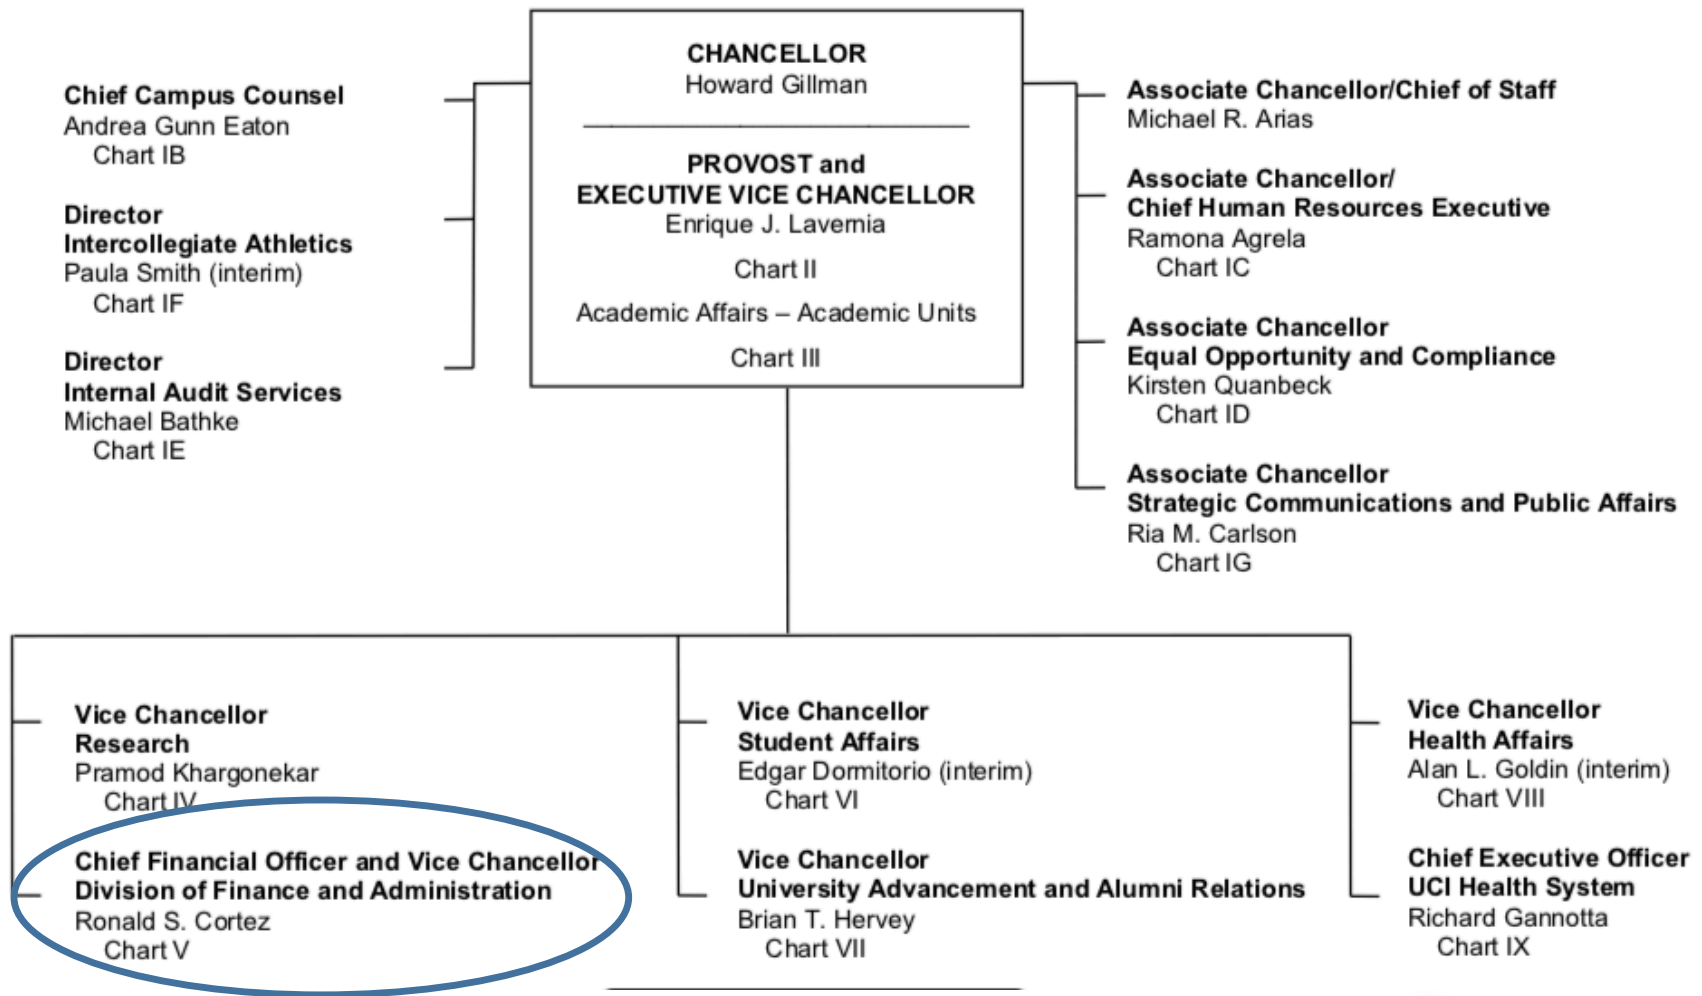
CHANCELLOR
Howard Gillman

PROVOST and
EXECUTIVE VICE CHANCELLOR
Enrique J. Lavernia
Chart II
Academic Affairs – Academic Units
Chart III

Chief Campus Counsel
Andrea Gunn Eaton
Chart IB

Director
Intercollegiate Athletics
Paula Smith (interim)
Chart IF

Director
Internal Audit Services
Michael Bathke
Chart IE

Associate Chancellor/Chief of Staff
Michael R. Arias

Associate Chancellor/
Chief Human Resources Executive
Ramona Agrela
Chart IC

Associate Chancellor
Equal Opportunity and Compliance
Kirsten Quanbeck
Chart ID

Associate Chancellor
Strategic Communications and Public Affairs
Ria M. Carlson
Chart IG

Vice Chancellor
Research
Pramod Khargonekar
Chart IV

Chief Financial Officer and Vice Chancellor
Division of Finance and Administration
Ronald S. Cortez
Chart V

Vice Chancellor
Student Affairs
Edgar Dormitorio (interim)
Chart VI

Vice Chancellor
University Advancement and Alumni Relations
Brian T. Hervey
Chart VII

Vice Chancellor
Health Affairs
Alan L. Goldin (interim)
Chart VIII

Chief Executive Officer
UCI Health System
Richard Gannotta
Chart IX